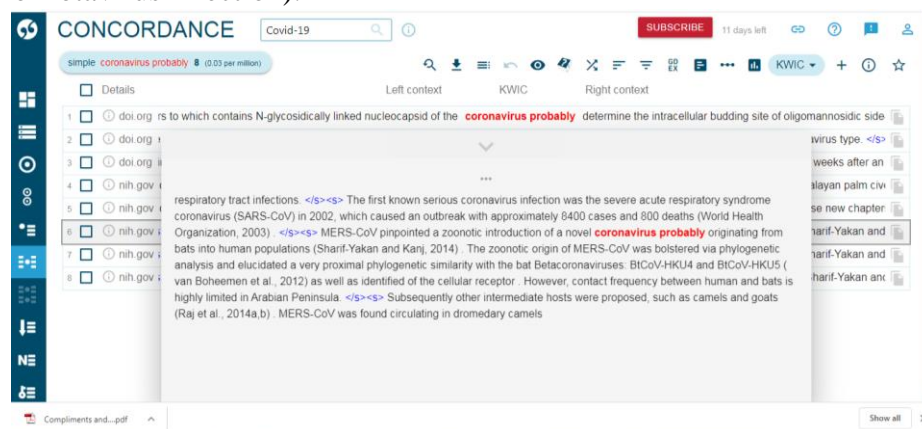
CONCORDANCE Covid-19

SUBSCRIBE 11 days left

simple coronavirus probably 8 (0.03 per million)

KWIC

Details Left context KWIC Right context

1 doi.org rs to which contains N-glycosidically linked nucleocapsid of the coronavirus probably determine the intracellular budding site of oligomannosidic side

2 doi.org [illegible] virus type. </s>

3 doi.org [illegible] weeks after an

4 nih.gov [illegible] alayan palm civ

5 nih.gov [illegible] se new chapter

6 nih.gov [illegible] harif-Yakan and

7 nih.gov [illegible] harif-Yakan and

8 nih.gov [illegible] harif-Yakan and

...

respiratory tract infections. </s><s> The first known serious coronavirus infection was the severe acute respiratory syndrome coronavirus (SARS-CoV) in 2002, which caused an outbreak with approximately 8400 cases and 800 deaths (World Health Organization, 2003) . </s><s> MERS-CoV pinpointed a zoonotic introduction of a novel coronavirus probably originating from bats into human populations (Sharif-Yakan and Kanj, 2014) . The zoonotic origin of MERS-CoV was bolstered via phylogenetic analysis and elucidated a very proximal phylogenetic similarity with the bat Betacoronaviruses: BtCoV-HKU4 and BtCoV-HKU5 ( van Boheemen et al., 2012) as well as identified of the cellular receptor . However, contact frequency between human and bats is highly limited in Arabian Peninsula. </s><s> Subsequently other intermediate hosts were proposed, such as camels and goats (Raj et al., 2014a,b) . MERS-CoV was found circulating in dromedary camels

Compliments and....pdf

Show all